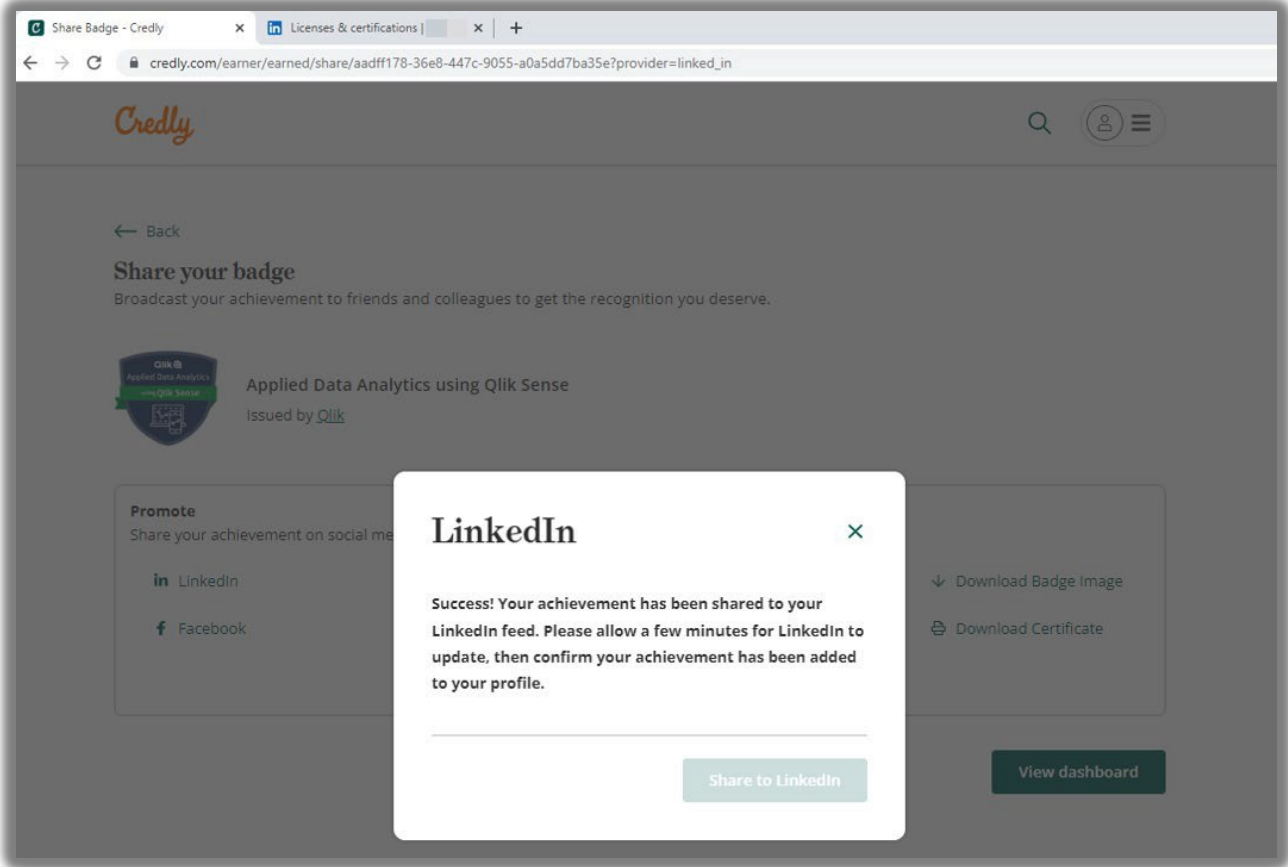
Share Badge - Credly
Licenses & certifications | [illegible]
+
credly.com/earner/earned/share/aadff178-36e8-447c-9055-a0a5dd7ba35e?provider=linked_in

Credly

← Back

Share your badge

Broadcast your achievement to friends and colleagues to get the recognition you deserve.

Qlik
Applied Data Analytics
using Qlik Sense

Applied Data Analytics using Qlik Sense

Issued by Qlik

Promote

Share your achievement on social me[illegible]

in LinkedIn

f Facebook

Download Badge Image

Download Certificate

LinkedIn

×

Success! Your achievement has been shared to your LinkedIn feed. Please allow a few minutes for LinkedIn to update, then confirm your achievement has been added to your profile.

Share to LinkedIn

View dashboard